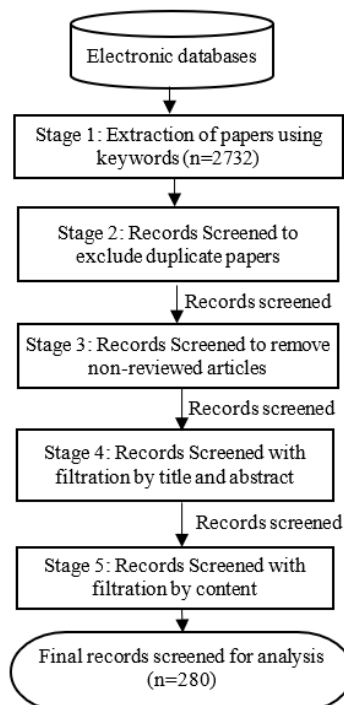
Electronic databases

Stage 1: Extraction of papers using keywords (n=2732)

Stage 2: Records Screened to exclude duplicate papers

Records screened

Stage 3: Records Screened to remove non-reviewed articles

Records screened

Stage 4: Records Screened with filtration by title and abstract

Records screened

Stage 5: Records Screened with filtration by content

Final records screened for analysis (n=280)